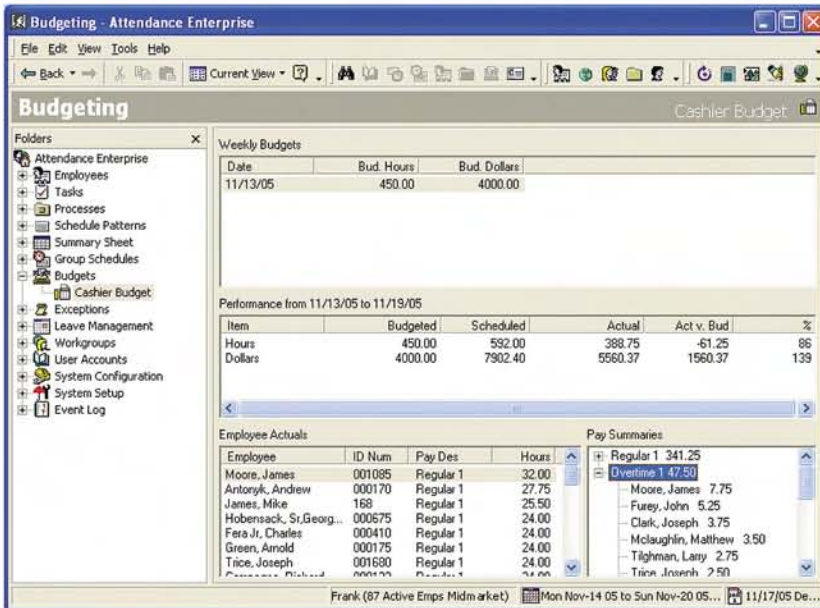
Budgeting - Attendance Enterprise

File Edit View Tools Help

Back Current View

Budgeting

Cashier Budget

Folders

Attendance Enterprise
Employees
Tasks
Processes
Schedule Patterns
Summary Sheet
Group Schedules
Budgets
Cashier Budget
Exceptions
Leave Management
Workgroups
User Accounts
System Configuration
System Setup
Event Log

Weekly Budgets

| Date | Bud. Hours | Bud. Dollars |
|---|---|---|
| 11/13/05 | 450.00 | 4000.00 |

Performance from 11/13/05 to 11/19/05

| Item | Budgeted | Scheduled | Actual | Act v. Bud | % |
|---|---|---|---|---|---|
| Hours | 450.00 | 592.00 | 388.75 | -61.25 | 86 |
| Dollars | 4000.00 | 7902.40 | 5560.37 | 1560.37 | 139 |

Employee Actuals

| Employee | ID Num | Pay Des | Hours |
|---|---|---|---|
| Moore, James | 001085 | Regular 1 | 32.00 |
| Antonyk, Andrew | 000170 | Regular 1 | 27.75 |
| James, Mike | 168 | Regular 1 | 25.50 |
| Hobensack, Sr,Georg... | 000675 | Regular 1 | 24.00 |
| Fera Jr, Charles | 000410 | Regular 1 | 24.00 |
| Green, Arnold | 000175 | Regular 1 | 24.00 |
| Trice, Joseph | 001680 | Regular 1 | 24.00 |
| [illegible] | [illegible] | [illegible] | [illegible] |

Pay Summaries

Regular 1 341.25
Overtime 1 47.50
Moore, James 7.75
Furey, John 5.25
Clark, Joseph 3.75
Mclaughlin, Matthew 3.50
Tilghman, Larry 2.75
Trice, Joseph 2.50

Frank (87 Active Emps Midmarket) Mon Nov-14 05 to Sun Nov-20 05... 11/17/05 De...